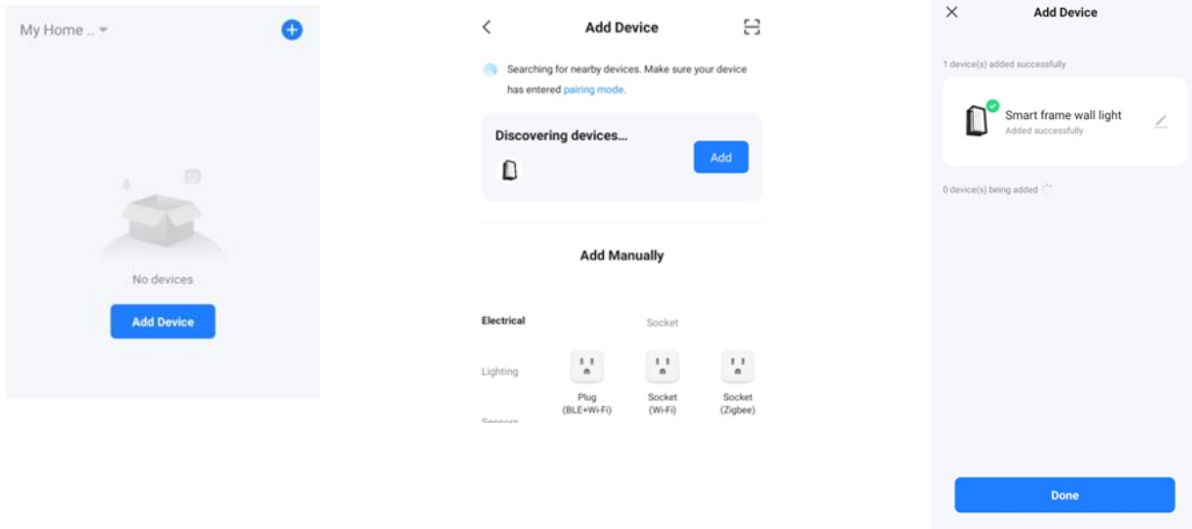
My Home ..

No devices

Add Device

Add Device

Searching for nearby devices. Make sure your device has entered pairing mode.

Discovering devices...

Add

Add Manually

Electrical

Socket

Lighting

Plug (BLE+Wi-Fi)

Socket (Wi-Fi)

Socket (Zigbee)

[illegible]

Add Device

1 device(s) added successfully

Smart frame wall light

Added successfully

0 device(s) being added

Done